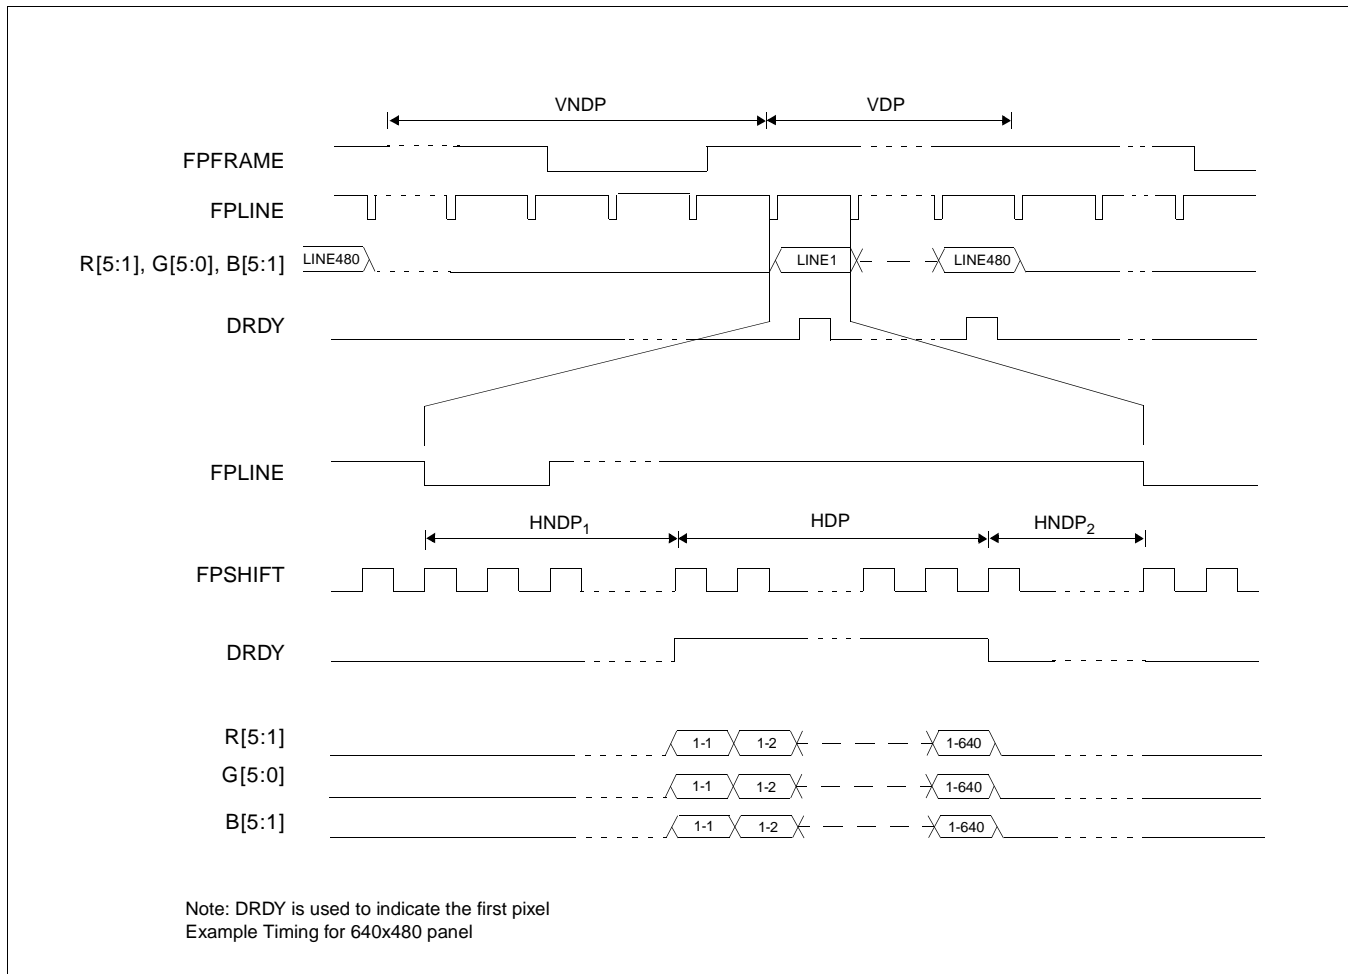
VNDP

VDP

FPFRAME

FPLINE

R[5:1], G[5:0], B[5:1]

LINE480

LINE1

LINE480

DRDY

FPLINE

HNDP$_1$

HDP

HNDP$_2$

FPSHIFT

DRDY

R[5:1]

1-1

1-2

1-640

G[5:0]

1-1

1-2

1-640

B[5:1]

1-1

1-2

1-640

Note: DRDY is used to indicate the first pixel
Example Timing for 640x480 panel